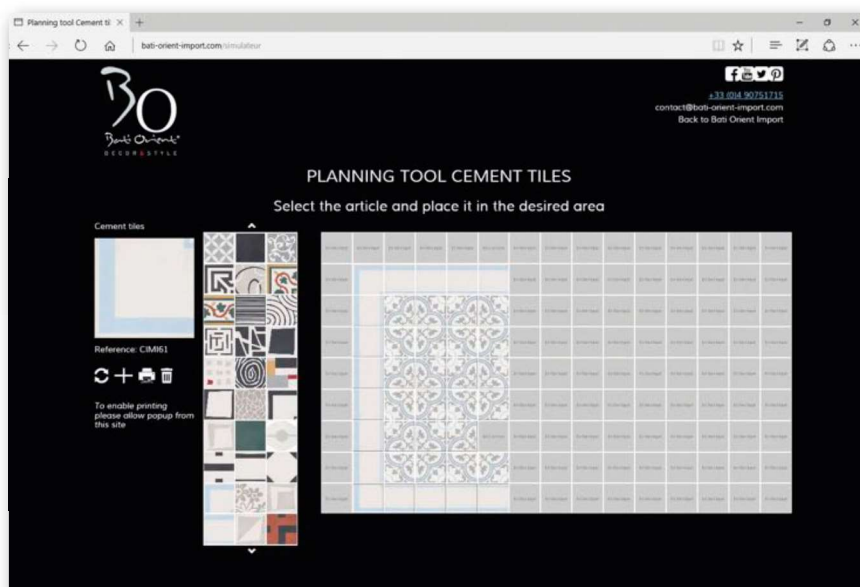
Planning tool Cement ti ×

bati-orient-import.com/simulateur

BO
Bati Orient
DECOR & STYLE

+33 (0)4 90751715
contact@bati-orient-import.com
Back to Bati Orient Import

PLANNING TOOL CEMENT TILES

Select the article and place it in the desired area

Cement tiles

Reference: CIMI61

To enable printing please allow popup from this site